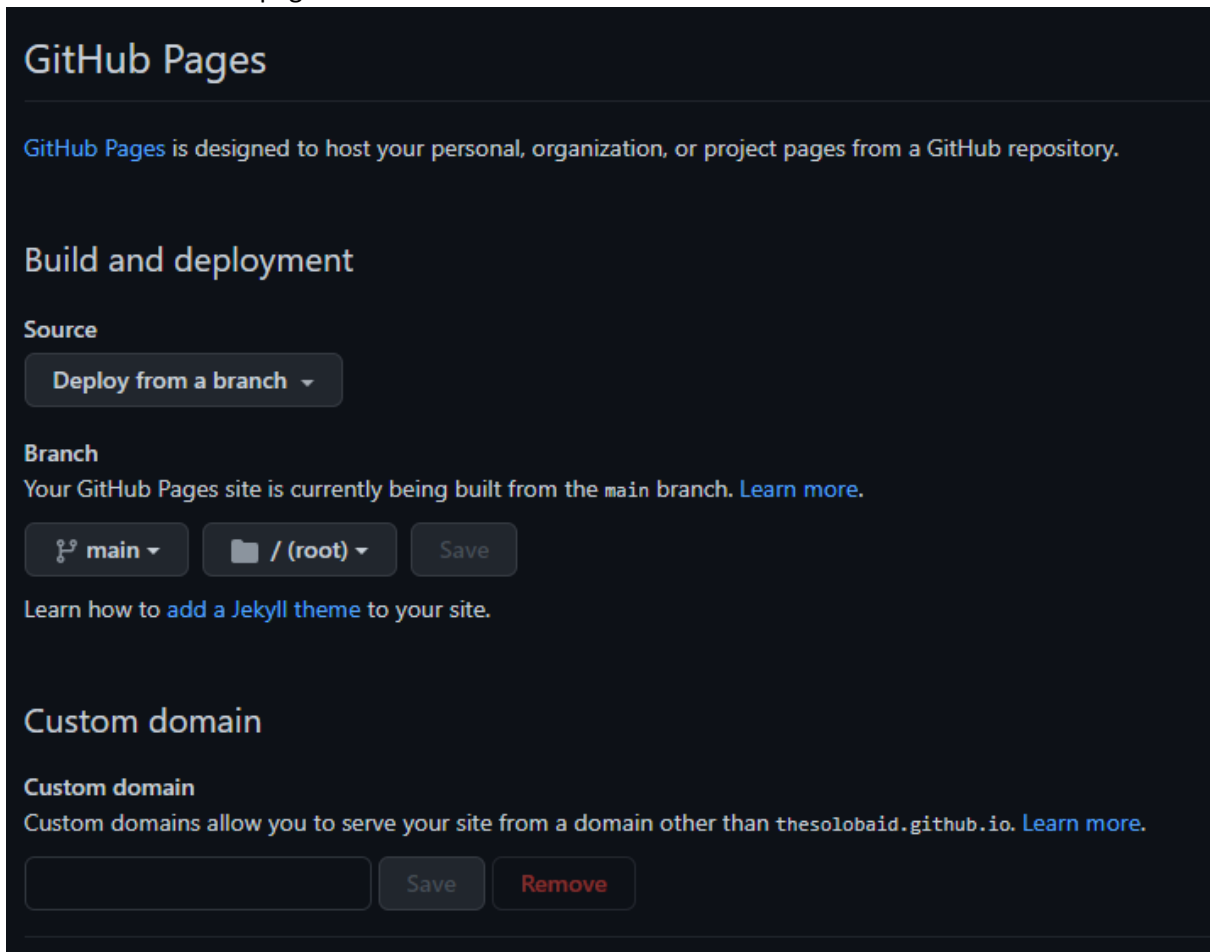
GitHub Pages

GitHub Pages is designed to host your personal, organization, or project pages from a GitHub repository.

Build and deployment

Source

Deploy from a branch

Branch

Your GitHub Pages site is currently being built from the main branch. Learn more.

main / (root) Save

Learn how to add a Jekyll theme to your site.

Custom domain

Custom domain

Custom domains allow you to serve your site from a domain other than thesolobaid.github.io. Learn more.

Save Remove